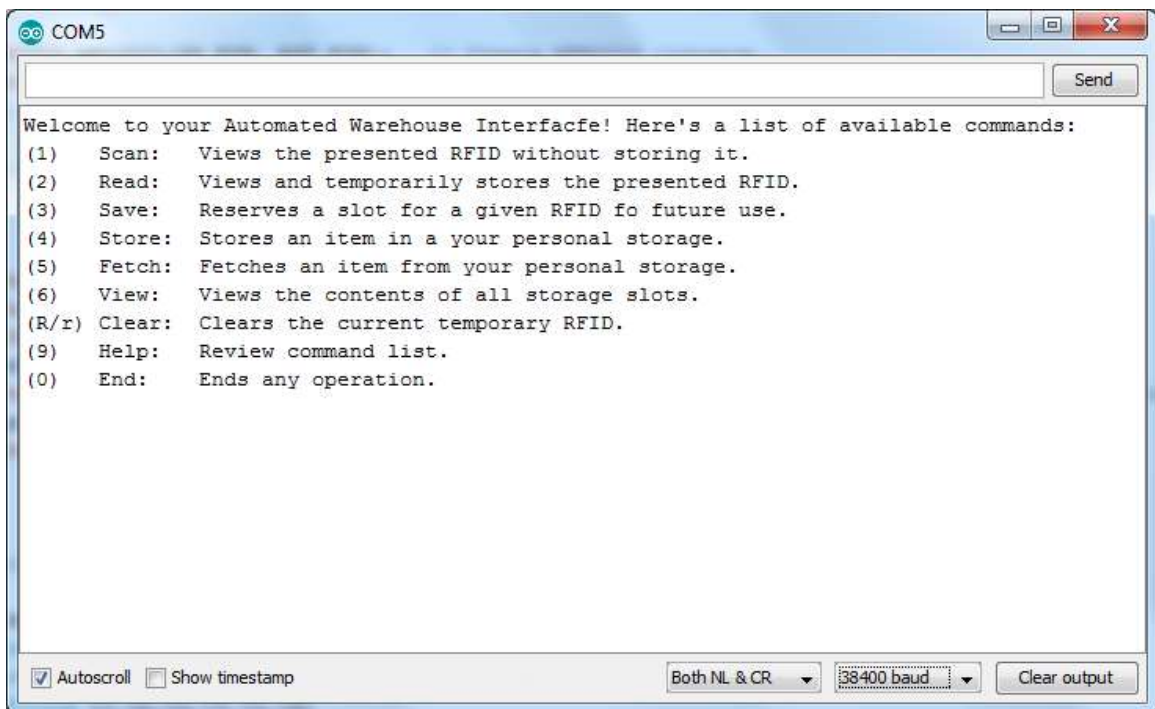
COM5

Send

Welcome to your Automated Warehouse Interfacfe! Here's a list of available commands:
(1) Scan: Views the presented RFID without storing it.
(2) Read: Views and temporarily stores the presented RFID.
(3) Save: Reserves a slot for a given RFID fo future use.
(4) Store: Stores an item in a your personal storage.
(5) Fetch: Fetches an item from your personal storage.
(6) View: Views the contents of all storage slots.
(R/r) Clear: Clears the current temporary RFID.
(9) Help: Review command list.
(0) End: Ends any operation.

Autoscroll Show timestamp Both NL & CR 38400 baud Clear output